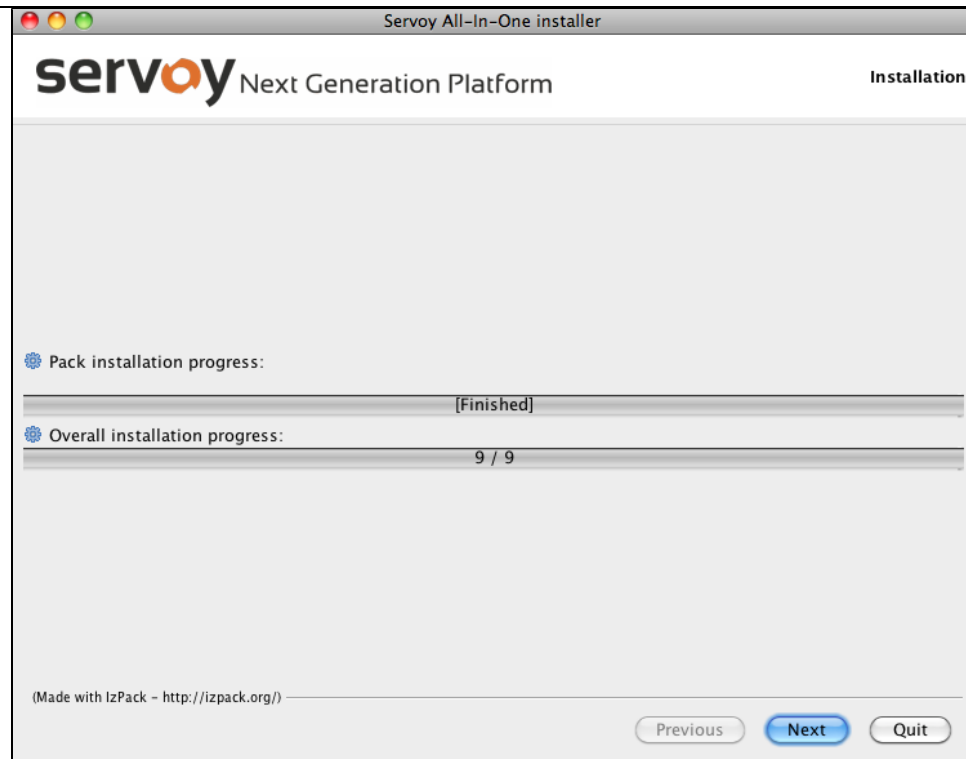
Servoy All-In-One installer

servoy Next Generation Platform

Installation

Pack installation progress:

[Finished]

Overall installation progress:

9 / 9

(Made with IzPack - http://izpack.org/)

Previous

Next

Quit